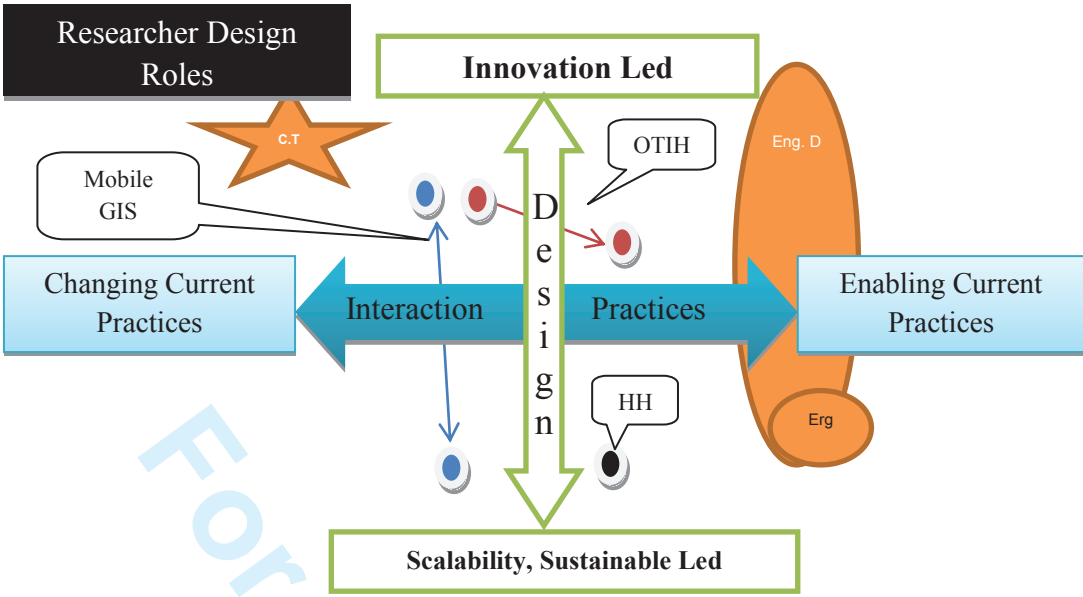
Researcher Design Roles

Innovation Led

C.T

OTIH

Eng. D

Mobile GIS

D
e
s
i
g
n

Changing Current Practices

Interaction

Practices

Enabling Current Practices

HH

Erg

For

Scalability, Sustainable Led